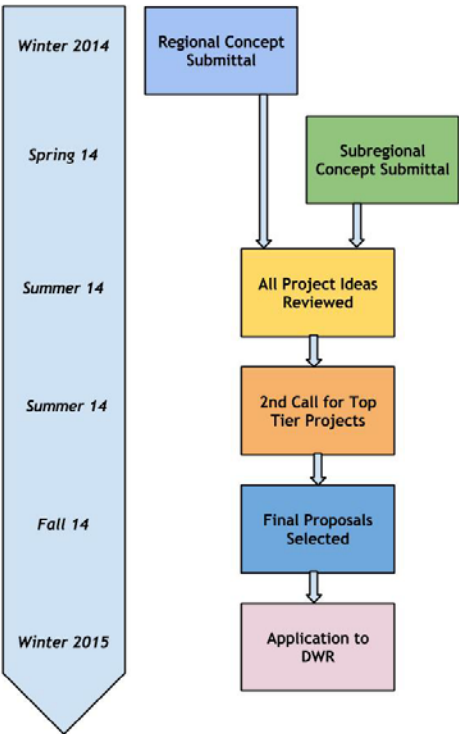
Winter 2014

Regional Concept Submittal

Spring 14

Subregional Concept Submittal

Summer 14

All Project Ideas Reviewed

Summer 14

2nd Call for Top Tier Projects

Fall 14

Final Proposals Selected

Winter 2015

Application to DWR